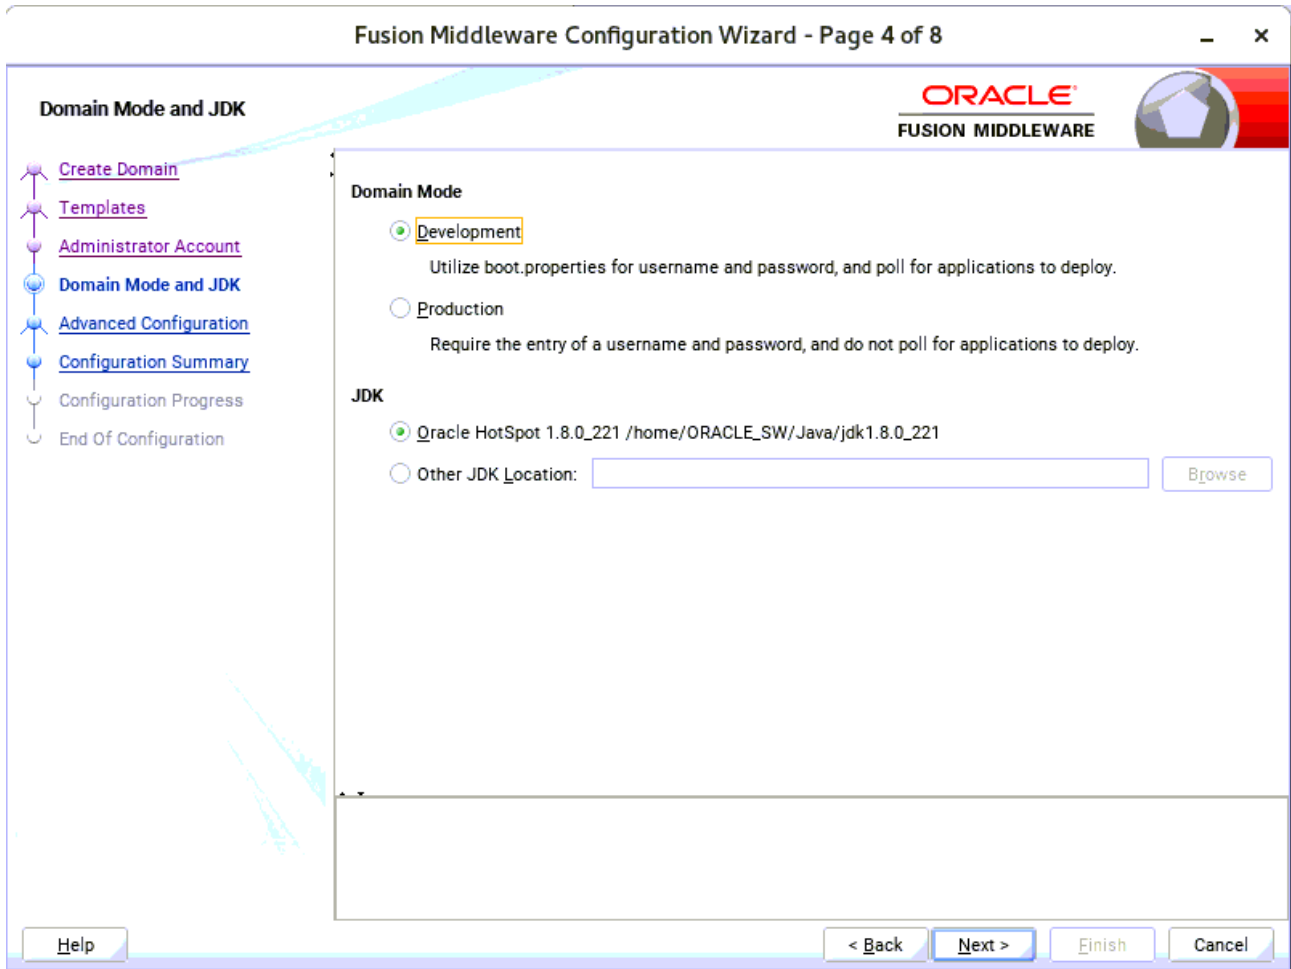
Fusion Middleware Configuration Wizard - Page 4 of 8

Domain Mode and JDK

ORACLE
FUSION MIDDLEWARE

Create Domain
Templates
Administrator Account
Domain Mode and JDK
Advanced Configuration
Configuration Summary
Configuration Progress
End Of Configuration

Domain Mode

Development

Utilize boot.properties for username and password, and poll for applications to deploy.

Production

Require the entry of a username and password, and do not poll for applications to deploy.

JDK

Oracle HotSpot 1.8.0_221 /home/ORACLE_SW/Java/jdk1.8.0_221

Other JDK Location:

Browse

Help

< Back

Next >

Finish

Cancel